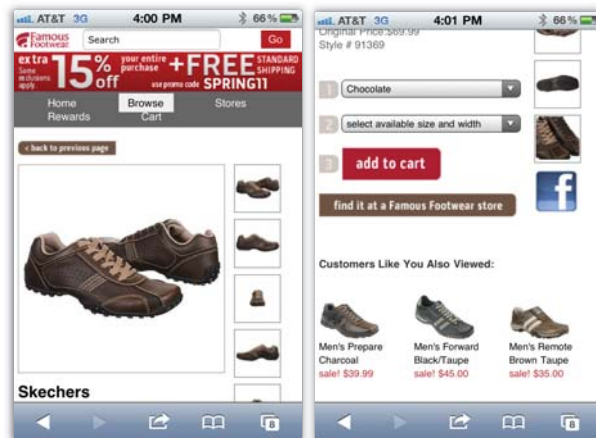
AT&T 3G 4:00 PM 66%

Famous Footwear Search Go

extra 15% off your entire purchase + FREE STANDARD SHIPPING use promo code SPRING11

Some exclusions apply.

Home Browse Stores
Rewards Cart

< back to previous page

Skechers

AT&T 3G 4:01 PM 66%

Original Price:$69.99
Style # 91369

1 Chocolate

2 select available size and width

3 add to cart

find it at a Famous Footwear store

Customers Like You Also Viewed:

Men's Prepare Charcoal
sale! $39.99

Men's Forward Black/Taupe
sale! $45.00

Men's Remote Brown Taupe
sale! $35.00

8

8